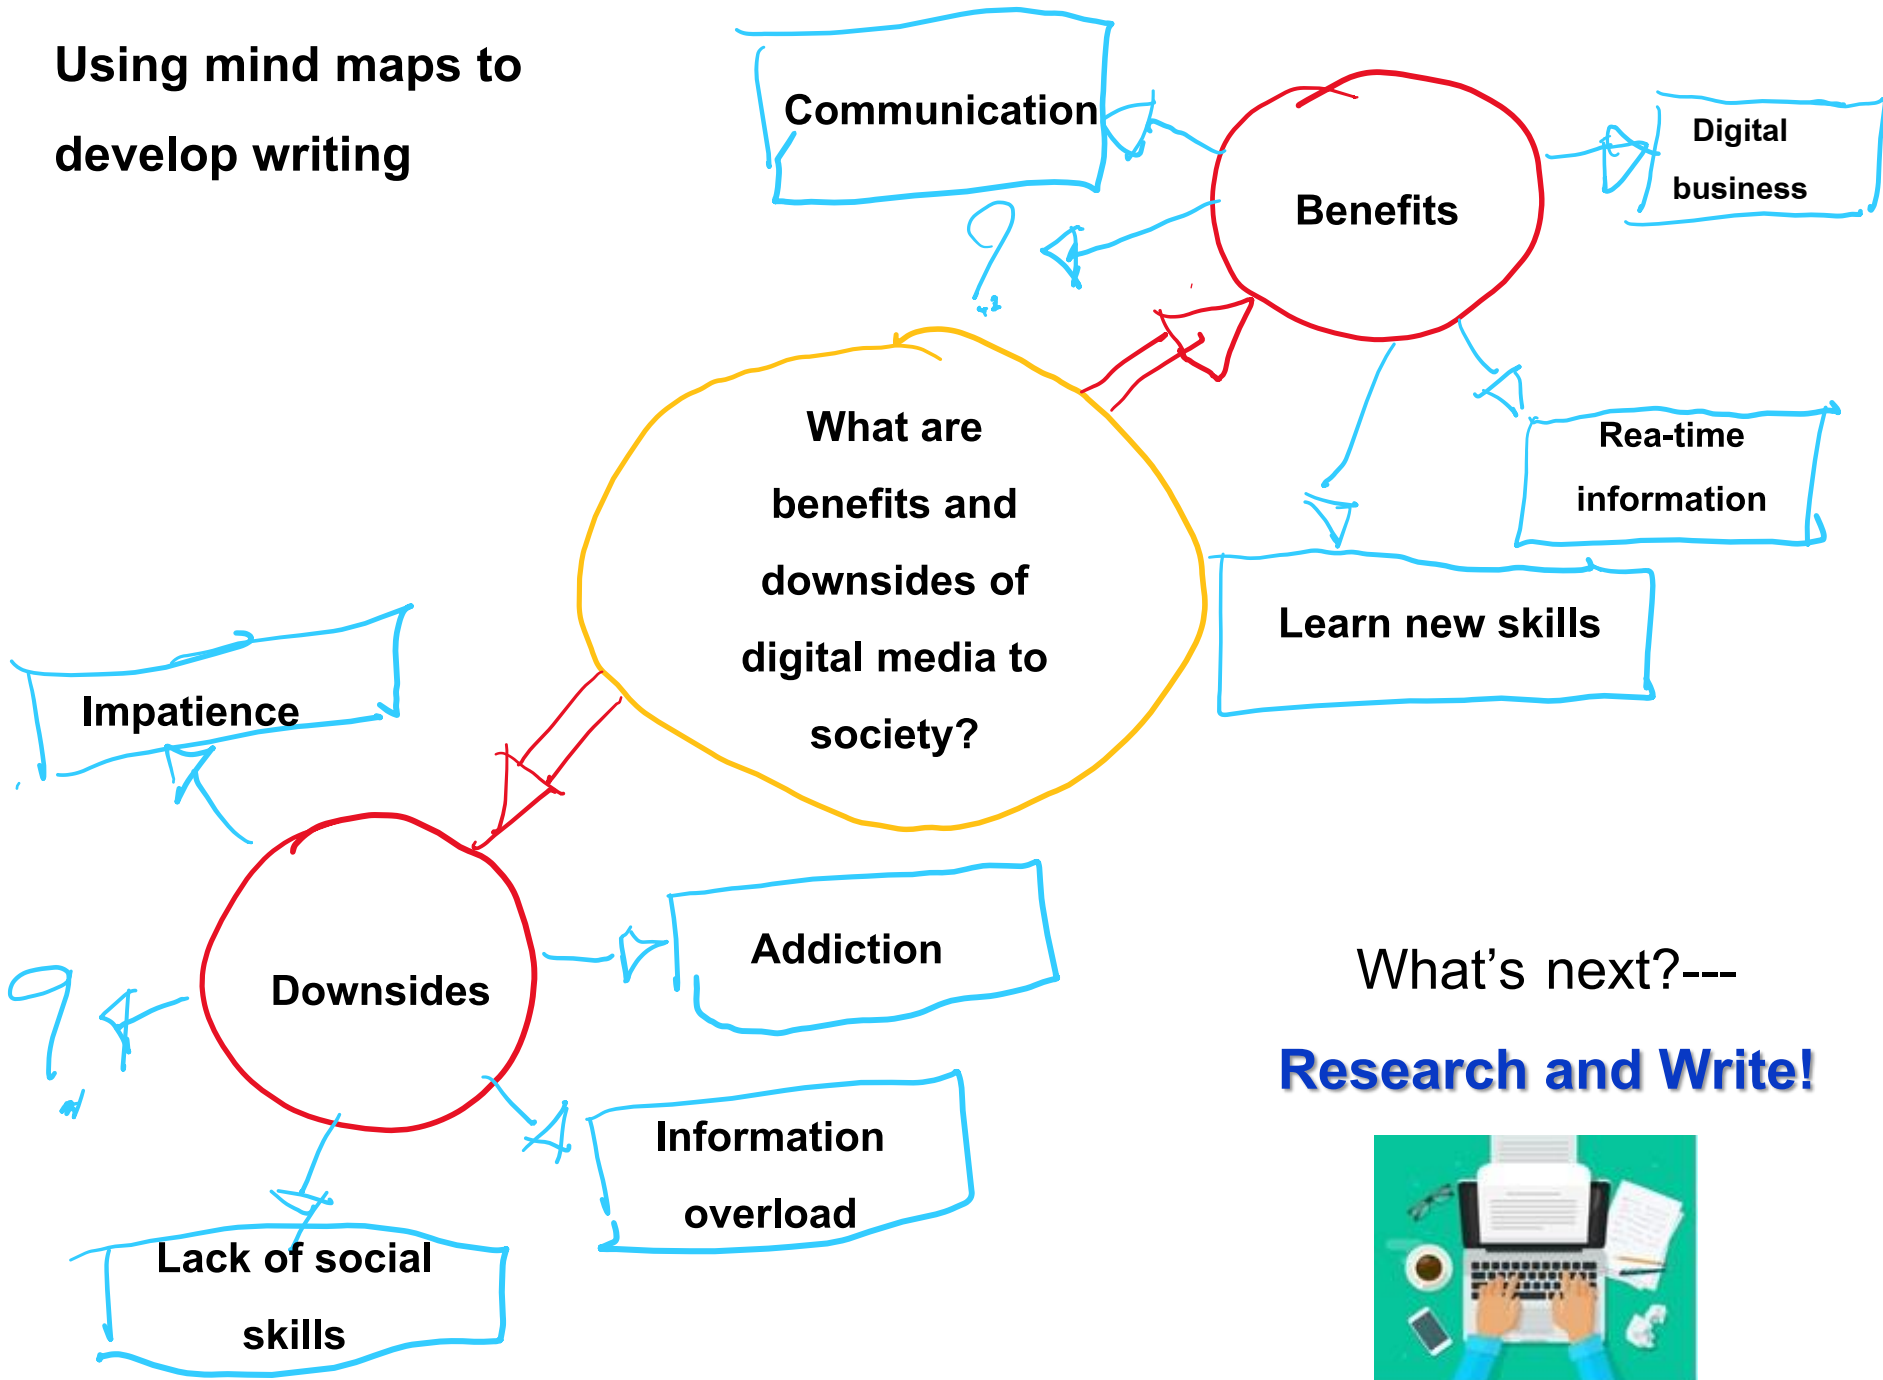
Using mind maps to develop writing

Communication

Benefits

Digital business

What are benefits and downsides of digital media to society?

Rea-time information

Learn new skills

Impatience

Downsides

Addiction

Information overload

Lack of social skills

What’s next?---

Research and Write!